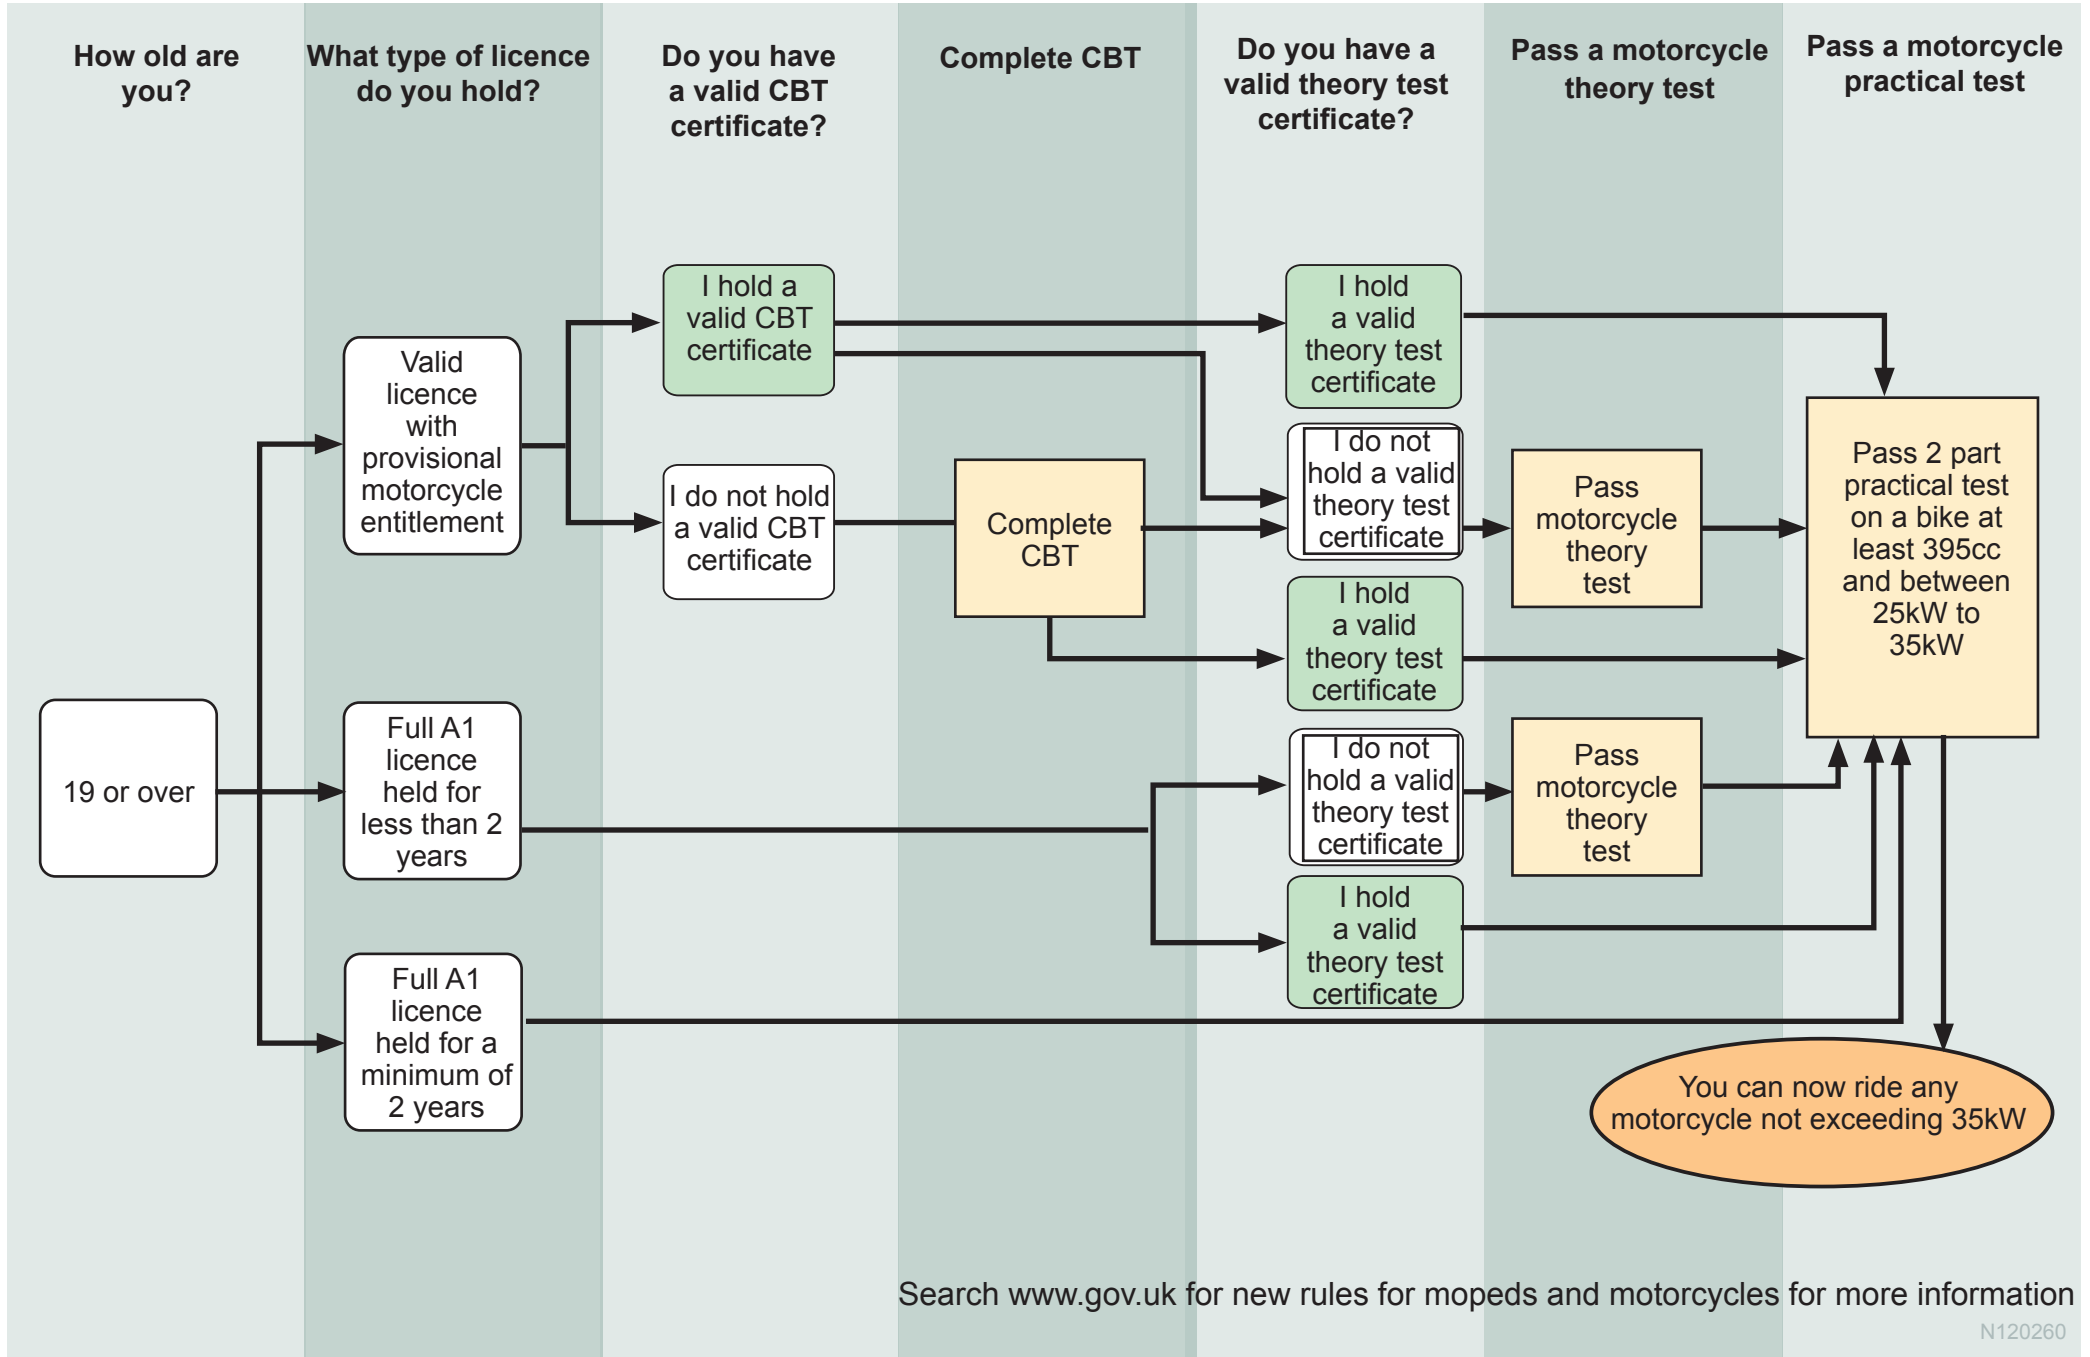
How old are you?

What type of licence do you hold?

Do you have a valid CBT certificate?

Complete CBT

Do you have a valid theory test certificate?

Pass a motorcycle theory test

Pass a motorcycle practical test

19 or over

Valid licence with provisional motorcycle entitlement

Full A1 licence held for less than 2 years

Full A1 licence held for a minimum of 2 years

I hold a valid CBT certificate

I do not hold a valid CBT certificate

Complete CBT

I hold a valid theory test certificate

I do not hold a valid theory test certificate

I hold a valid theory test certificate

I do not hold a valid theory test certificate

I hold a valid theory test certificate

Pass motorcycle theory test

Pass motorcycle theory test

Pass 2 part practical test on a bike at least 395cc and between 25kW to 35kW

You can now ride any motorcycle not exceeding 35kW

Search www.gov.uk for new rules for mopeds and motorcycles for more information

N120260